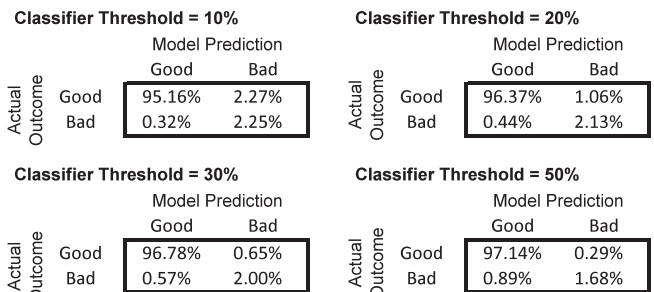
Classifier Threshold = 10%

Model Prediction

| Actual Outcome | Good | Bad |
|---|---|---|
| Good | 95.16% | 2.27% |
| Bad | 0.32% | 2.25% |

Classifier Threshold = 20%

Model Prediction

| Actual Outcome | Good | Bad |
|---|---|---|
| Good | 96.37% | 1.06% |
| Bad | 0.44% | 2.13% |

Classifier Threshold = 30%

Model Prediction

| Actual Outcome | Good | Bad |
|---|---|---|
| Good | 96.78% | 0.65% |
| Bad | 0.57% | 2.00% |

Classifier Threshold = 50%

Model Prediction

| Actual Outcome | Good | Bad |
|---|---|---|
| Good | 97.14% | 0.29% |
| Bad | 0.89% | 1.68% |